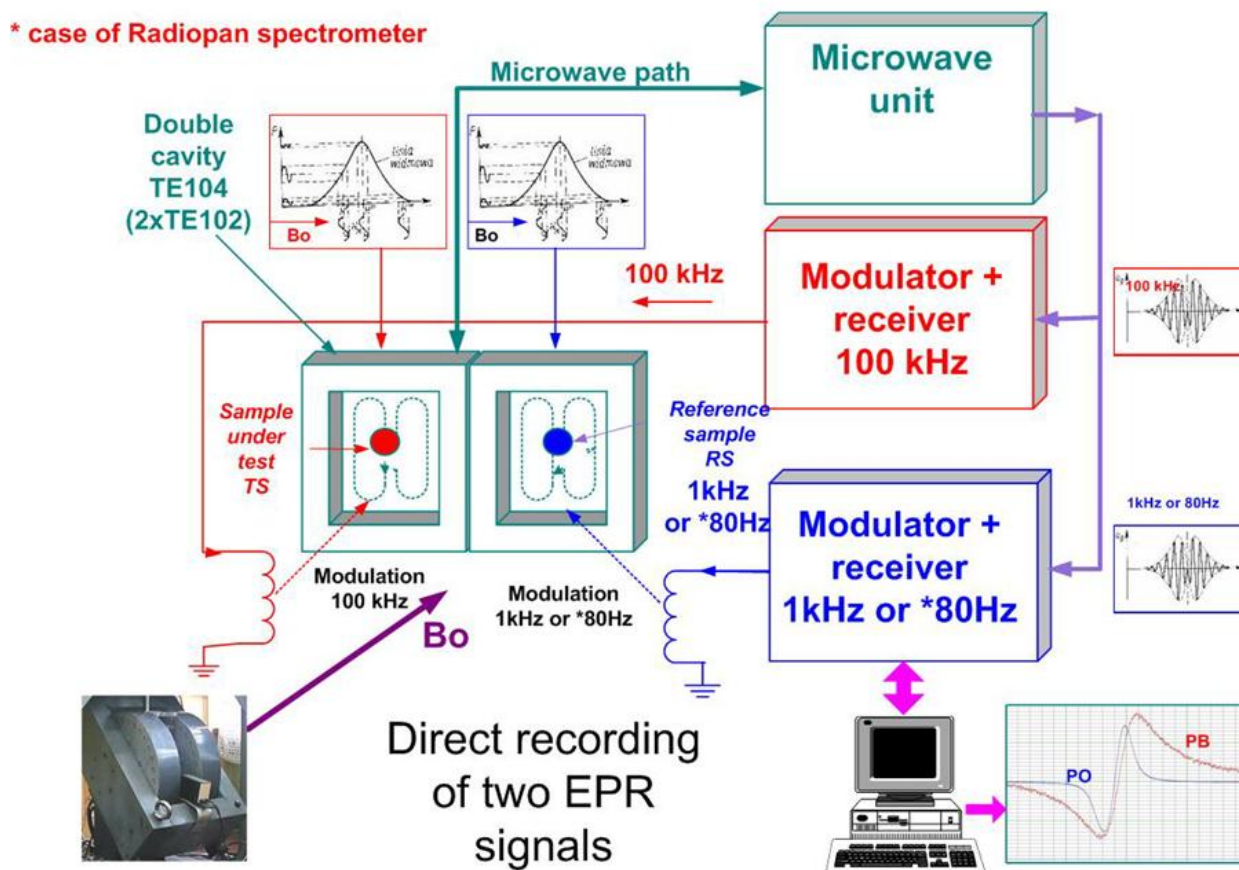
* case of Radiopan spectrometer

Microwave path

Microwave unit

Double cavity TE104 (2xTE102)

F

linia widmowa

Bo

F

linia widmowa

Bo

100 kHz

Modulator + receiver 100 kHz

100 kHz

Sample under test TS

Reference sample RS

1kHz or *80Hz

Modulator + receiver 1kHz or *80Hz

1kHz or 80Hz

Modulation 100 kHz

Modulation 1kHz or *80Hz

Bo

Direct recording of two EPR signals

PO

PB